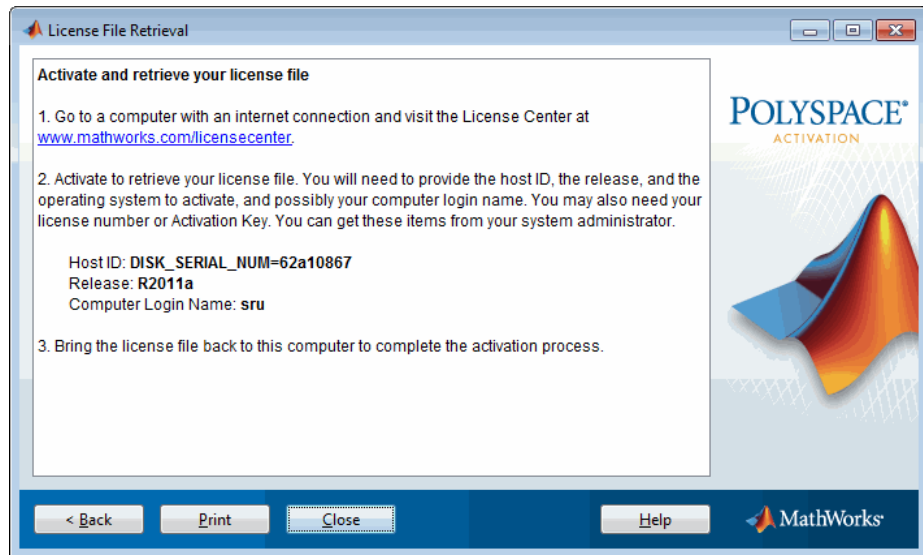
License File Retrieval

Activate and retrieve your license file

1. Go to a computer with an internet connection and visit the License Center at www.mathworks.com/licensecenter.

2. Activate to retrieve your license file. You will need to provide the host ID, the release, and the operating system to activate, and possibly your computer login name. You may also need your license number or Activation Key. You can get these items from your system administrator.

Host ID: DISK_SERIAL_NUM=62a10867
Release: R2011a
Computer Login Name: sru

3. Bring the license file back to this computer to complete the activation process.

POLYSPACE®
ACTIVATION

< Back
Print
Close
Help
MathWorks®